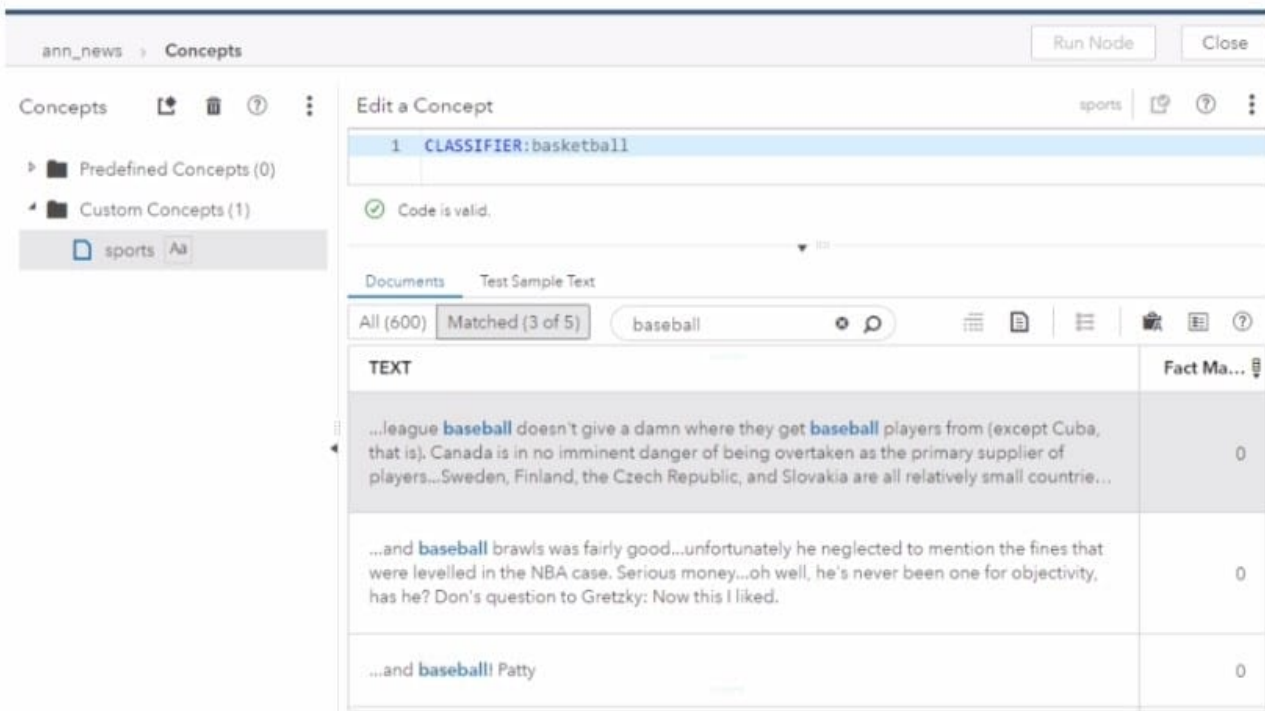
ann_news › Concepts

Run Node

Close

Concepts

Predefined Concepts (0)

Custom Concepts (1)

sports Aa

Edit a Concept

sports

1 CLASSIFIER:basketball

Code is valid.

Documents

Test Sample Text

All (600)

Matched (3 of 5)

baseball

| TEXT | Fact Ma... |
|---|---|
| ...league baseball doesn't give a damn where they get baseball players from (except Cuba, that is). Canada is in no imminent danger of being overtaken as the primary supplier of players...Sweden, Finland, the Czech Republic, and Slovakia are all relatively small countrie... | 0 |
| ...and baseball brawls was fairly good...unfortunately he neglected to mention the fines that were levelled in the NBA case. Serious money...oh well, he's never been one for objectivity, has he? Don's question to Gretzky: Now this I liked. | 0 |
| ...and baseball! Patty | 0 |